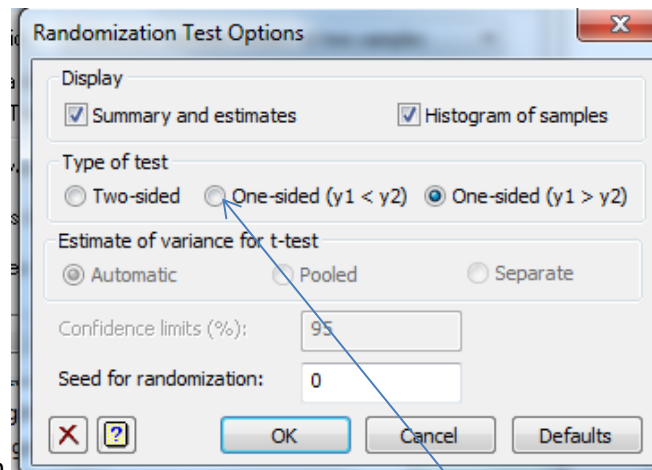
Randomization Test Options

Display

Summary and estimates

Histogram of samples

Type of test

Two-sided

One-sided (y1 < y2)

One-sided (y1 > y2)

Estimate of variance for t-test

Automatic

Pooled

Separate

Confidence limits (%):

95

Seed for randomization:

0

?

OK

Cancel

Defaults